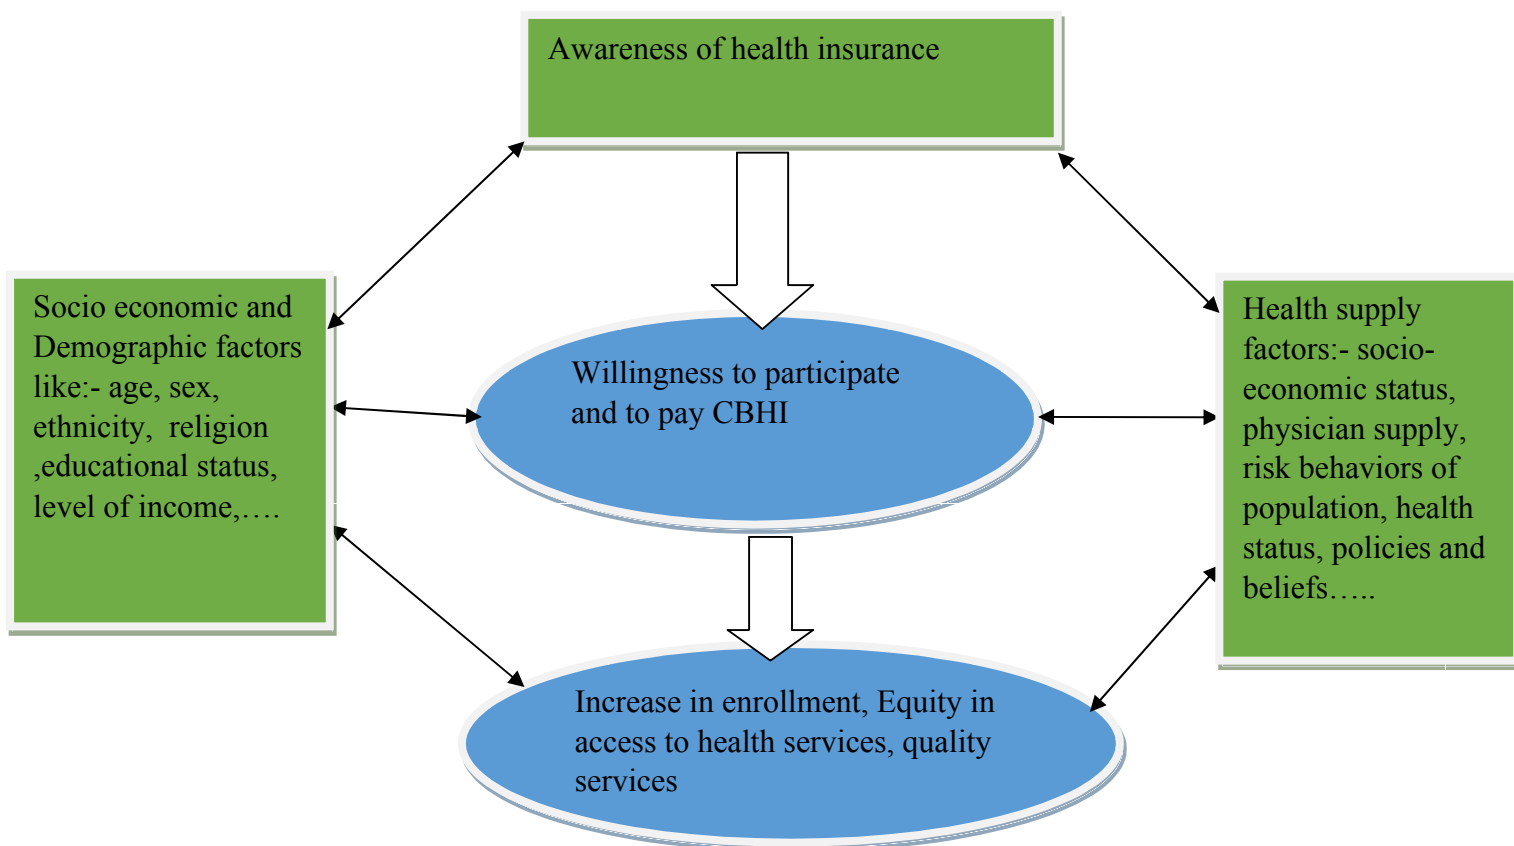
Awareness of health insurance

Socio economic and Demographic factors like:- age, sex, ethnicity, religion ,educational status, level of income,….

Willingness to participate and to pay CBHI

Health supply factors:- socio-economic status, physician supply, risk behaviors of population, health status, policies and beliefs…..

Increase in enrollment, Equity in access to health services, quality services